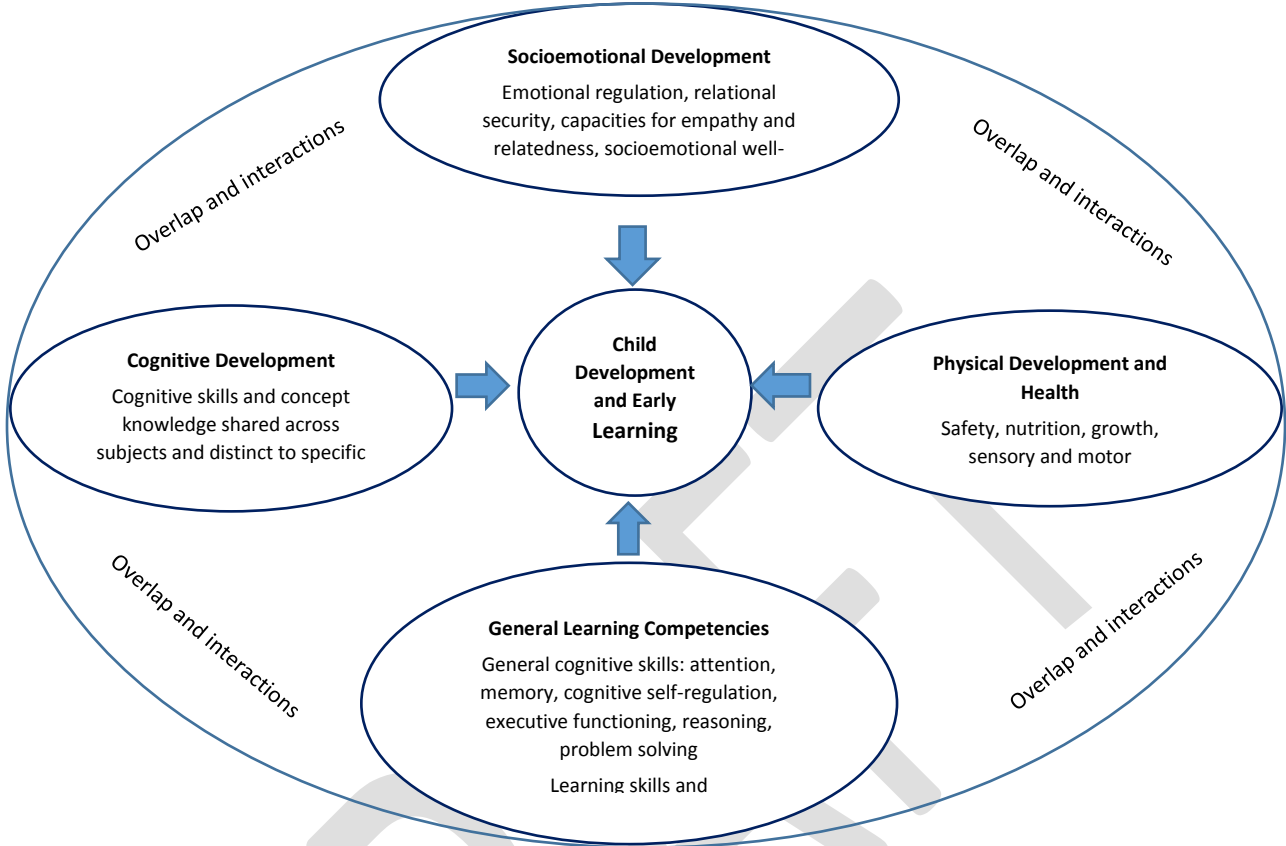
Socioemotional Development

Emotional regulation, relational security, capacities for empathy and relatedness, socioemotional well-

Overlap and interactions

Overlap and interactions

Cognitive Development

Cognitive skills and concept knowledge shared across subjects and distinct to specific

Child Development and Early Learning

Physical Development and Health

Safety, nutrition, growth, sensory and motor

Overlap and interactions

Overlap and interactions

General Learning Competencies

General cognitive skills: attention, memory, cognitive self-regulation, executive functioning, reasoning, problem solving

Learning skills and